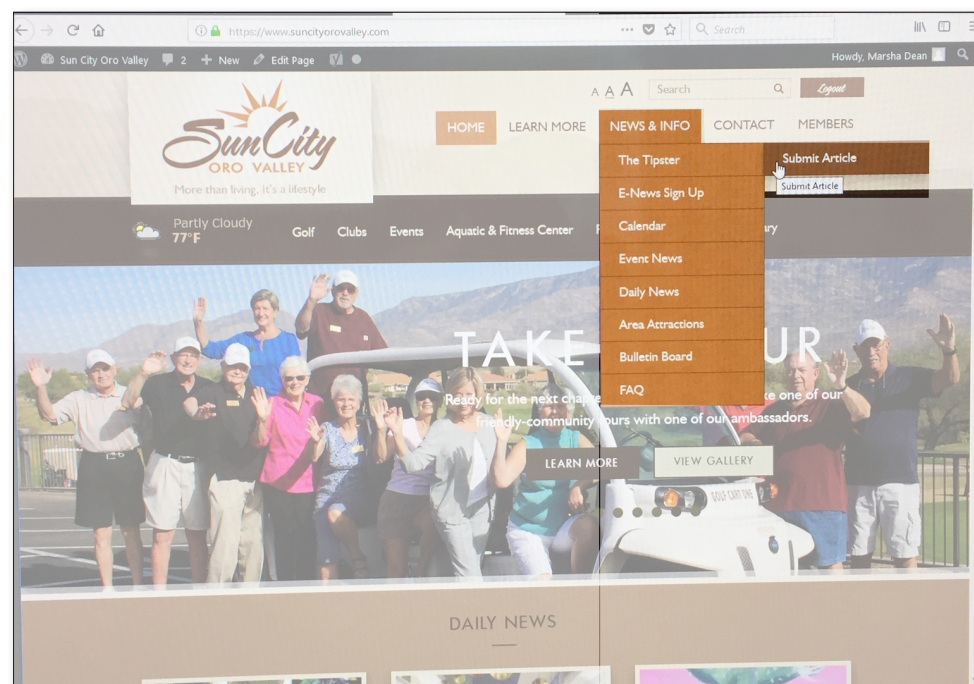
https://www.suncityorovalley.com

Search

Sun City Oro Valley 2 + New Edit Page

Howdy, Marsha Dean

A A A Search Logout

Sun City ORO VALLEY
More than living, it's a lifestyle

HOME LEARN MORE NEWS & INFO CONTACT MEMBERS

The Tipster
E-News Sign Up
Calendar
Event News
Daily News
Area Attractions
Bulletin Board
FAQ

Submit Article
Submit Article

Partly Cloudy
77°F

Golf Clubs Events Aquatic & Fitness Center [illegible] ary

TAKE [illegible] UR

Ready for the next chapt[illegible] ke one of our friendly-community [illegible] urs with one of our ambassadors.

LEARN MORE VIEW GALLERY

GOLF CART ONE

DAILY NEWS